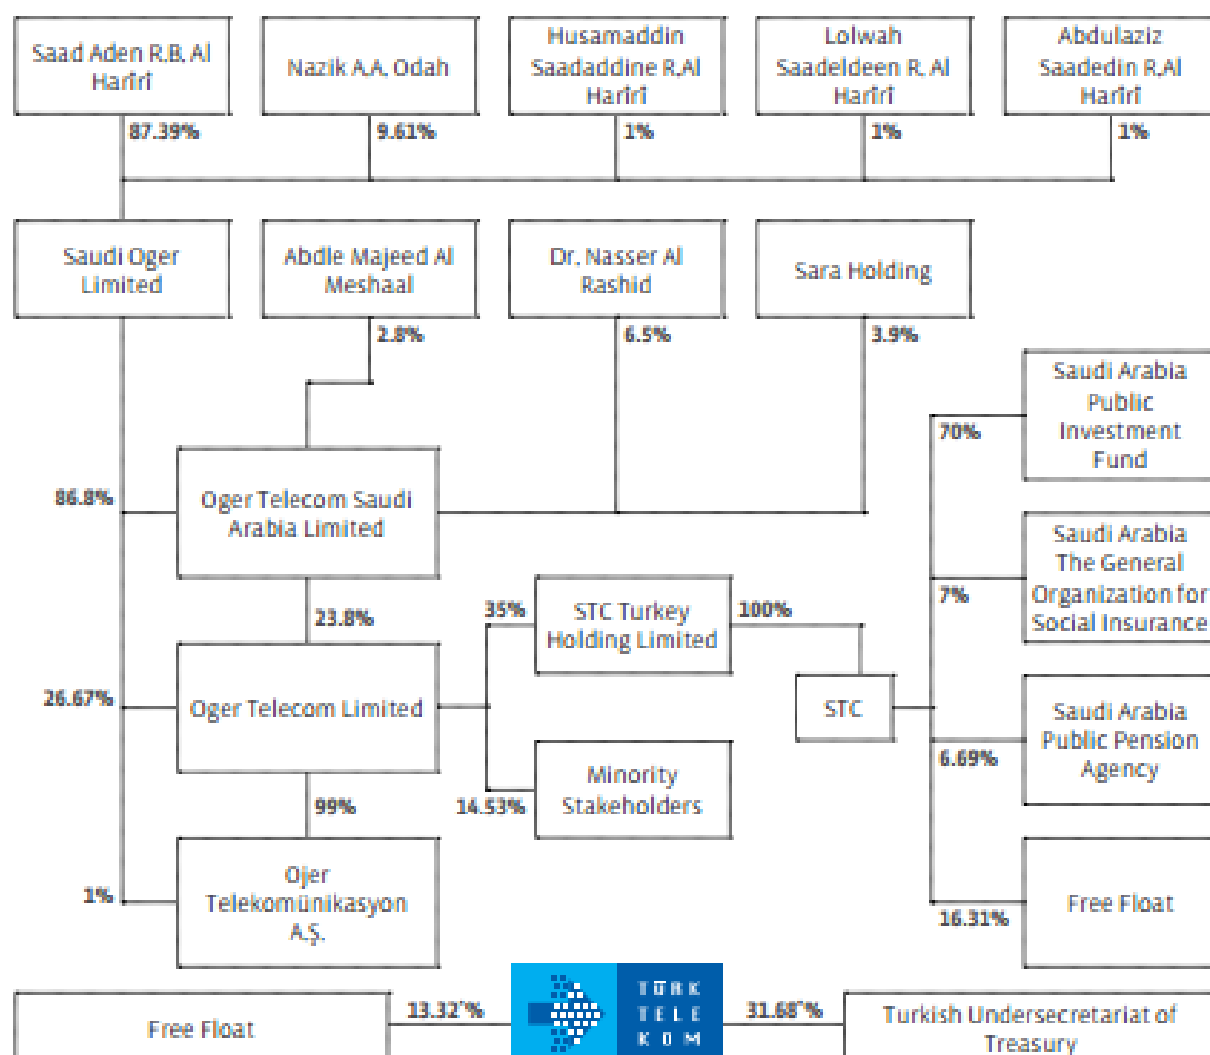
Saad Aden R.B. Al Hariri

Nazik A.A. Odah

Husamaddin Saadaddine R.Al Hariri

Lolwah Saadeldeen R. Al Hariri

Abdulaziz Saadedin R.Al Hariri

87.39%

9.61%

1%

1%

1%

Saudi Oger Limited

Abdle Majeed Al Meshaal

Dr. Nasser Al Rashid

Sara Holding

2.8%

6.5%

3.9%

Saudi Arabia Public Investment Fund

70%

86.8%

Oger Telecom Saudi Arabia Limited

Saudi Arabia The General Organization for Social Insurance

7%

23.8%

35%

STC Turkey Holding Limited

100%

26.67%

Oger Telecom Limited

STC

Saudi Arabia Public Pension Agency

6.69%

99%

14.53%

Minority Stakeholders

Ojer Telekomünikasyon A.Ş.

1%

Free Float

16.31%

Free Float

13.32*%

TÜRK TELE KOM

31.68*%

Turkish Undersecretariat of Treasury